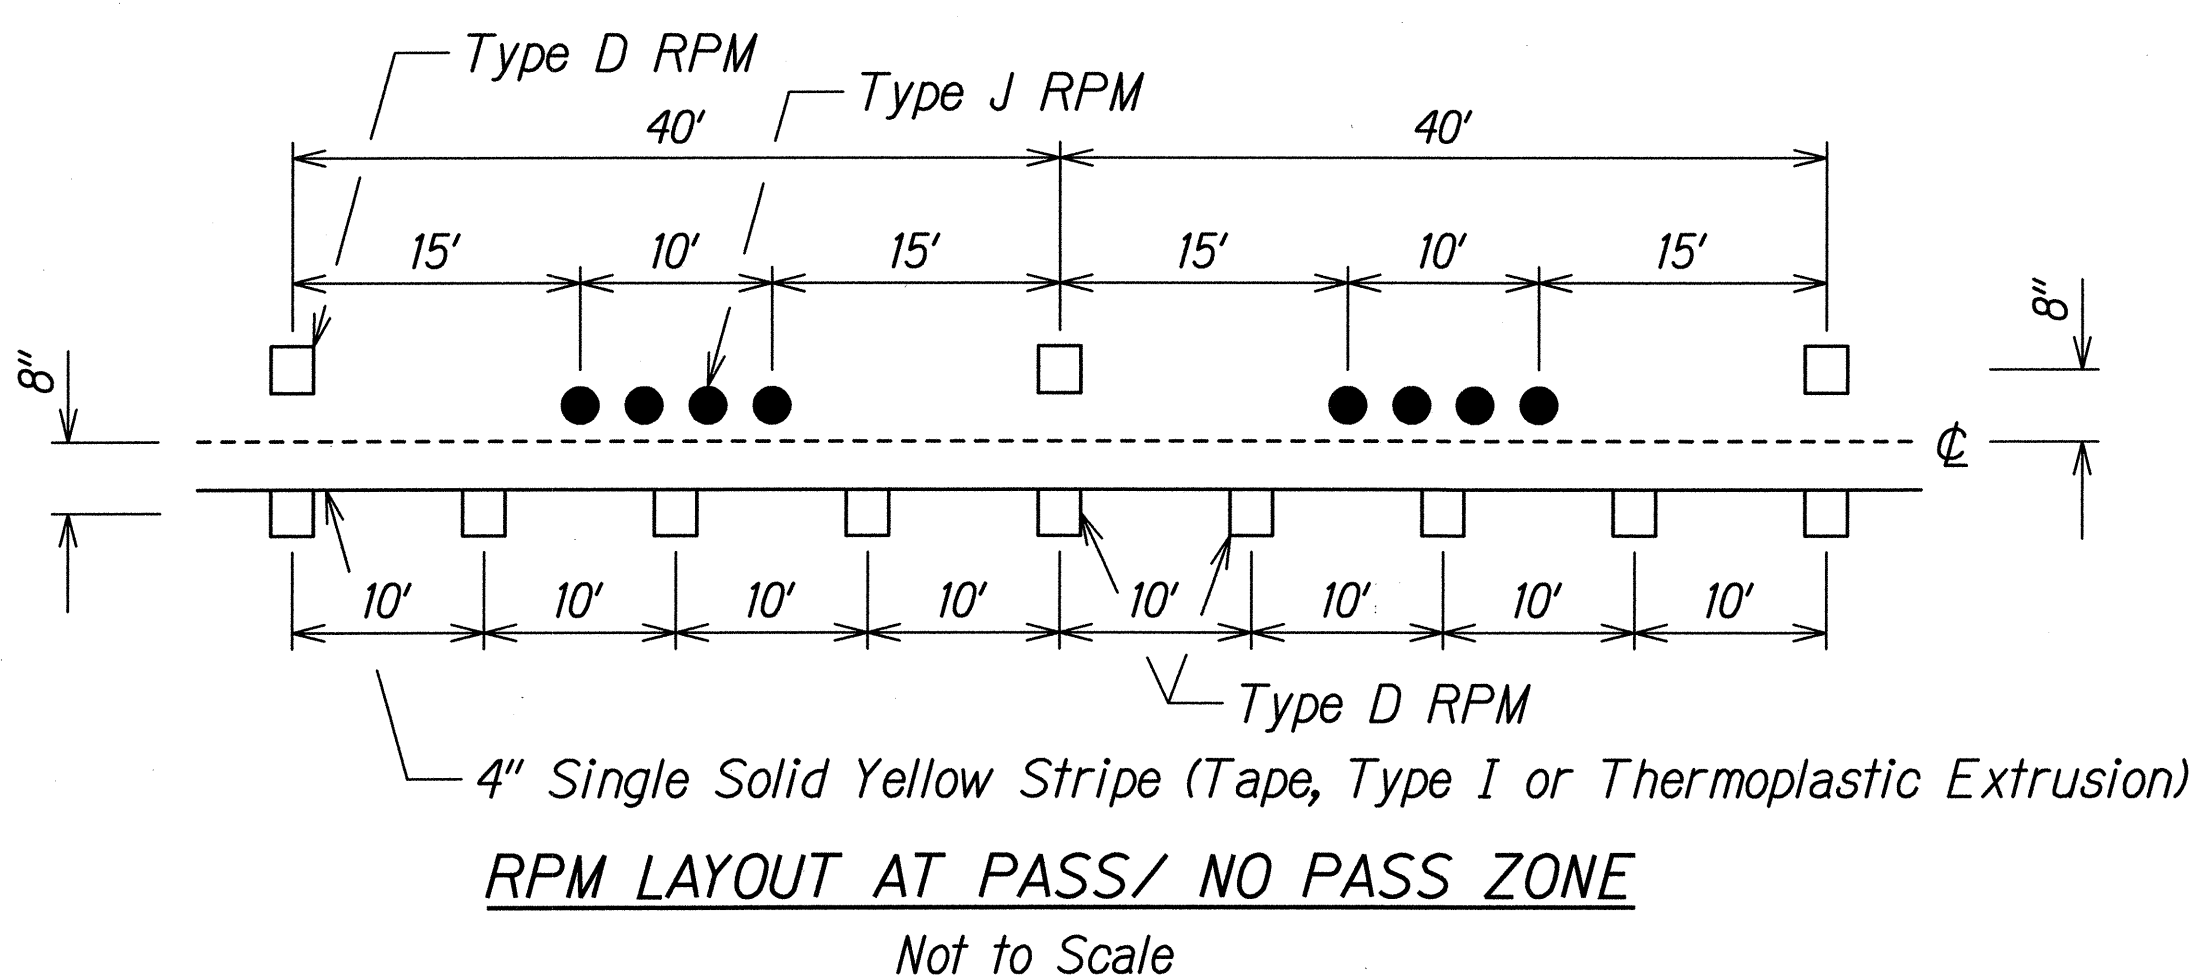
Type D RPM

Type J RPM

40'

40'

15'

10'

15'

15'

10'

15'

8"

8"

℄

10'

10'

10'

10'

10'

10'

10'

10'

Type D RPM

4" Single Solid Yellow Stripe (Tape, Type I or Thermoplastic Extrusion)

RPM LAYOUT AT PASS/ NO PASS ZONE

Not to Scale